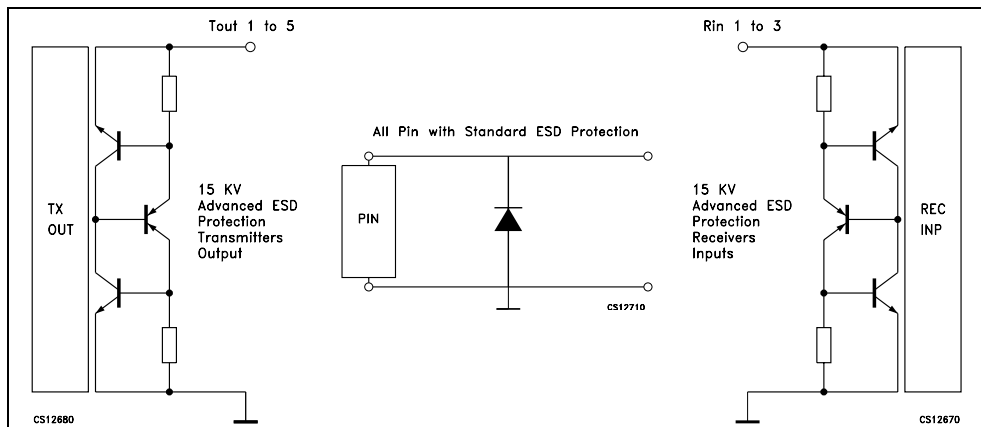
Tout 1 to 5

TX OUT

15 KV Advanced ESD Protection Transmitters Output

CS12680

All Pin with Standard ESD Protection

PIN

CS12710

Rin 1 to 3

15 KV Advanced ESD Protection Receivers Inputs

REC INP

CS12670